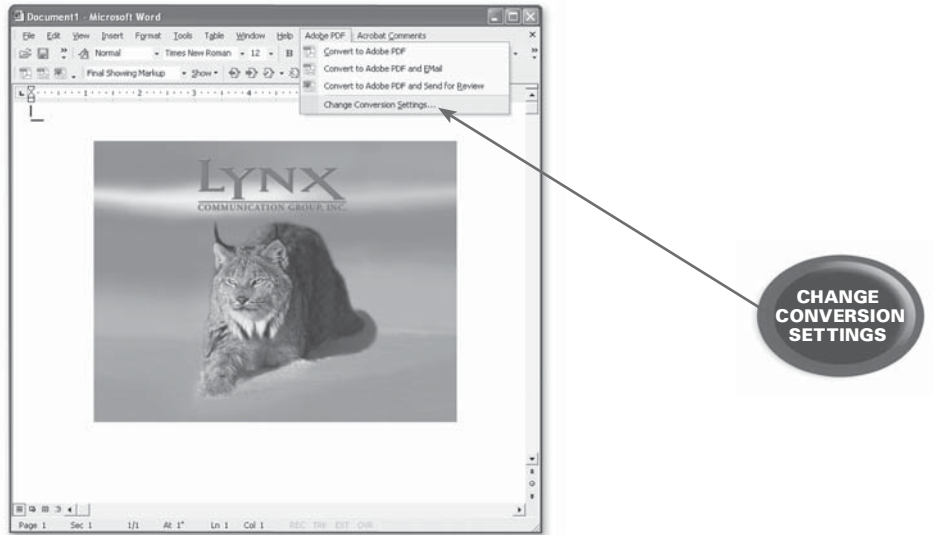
Document1 - Microsoft Word

File Edit View Insert Format Tools Table Window Help Adobe PDF Acrobat Comments

Normal Times New Roman 12 B

Final Showing Markup Show

Convert to Adobe PDF
Convert to Adobe PDF and EMail
Convert to Adobe PDF and Send for Review
Change Conversion Settings...

LYNX
COMMUNICATION GROUP, INC.

Page 1 Sec 1 1/1 At 1" Ln 1 Col 1 REC TRK EXT OVR

CHANGE CONVERSION SETTINGS